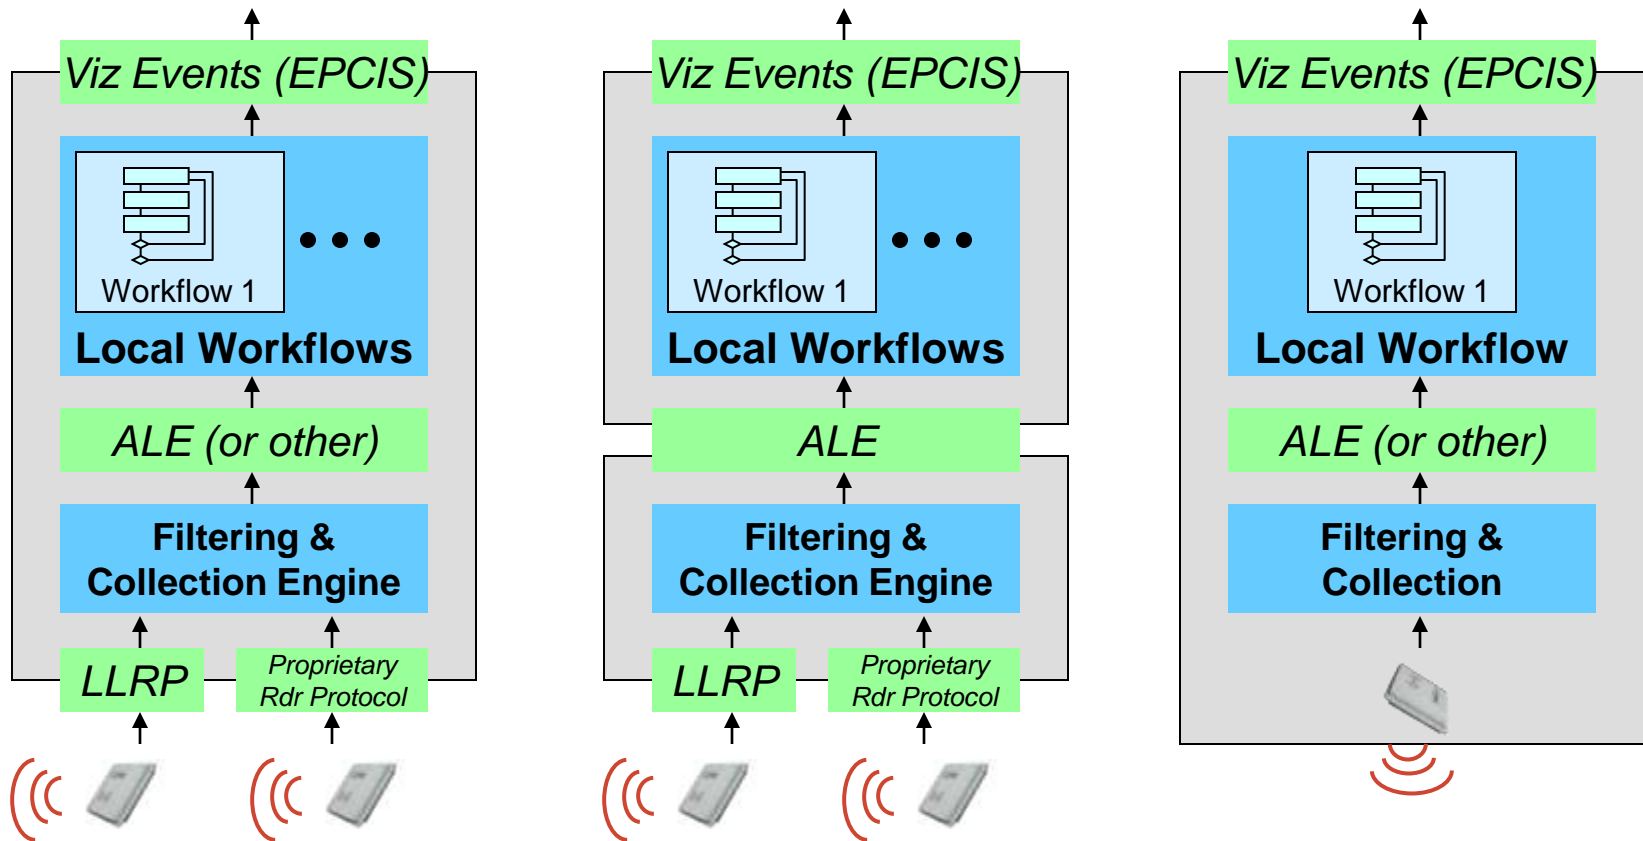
Viz Events (EPCIS)

Workflow 1

• • •

Local Workflows

ALE (or other)

Filtering & Collection Engine

LLRP

Proprietary Rdr Protocol

Viz Events (EPCIS)

Workflow 1

• • •

Local Workflows

ALE

Filtering & Collection Engine

LLRP

Proprietary Rdr Protocol

Viz Events (EPCIS)

Workflow 1

Local Workflow

ALE (or other)

Filtering & Collection